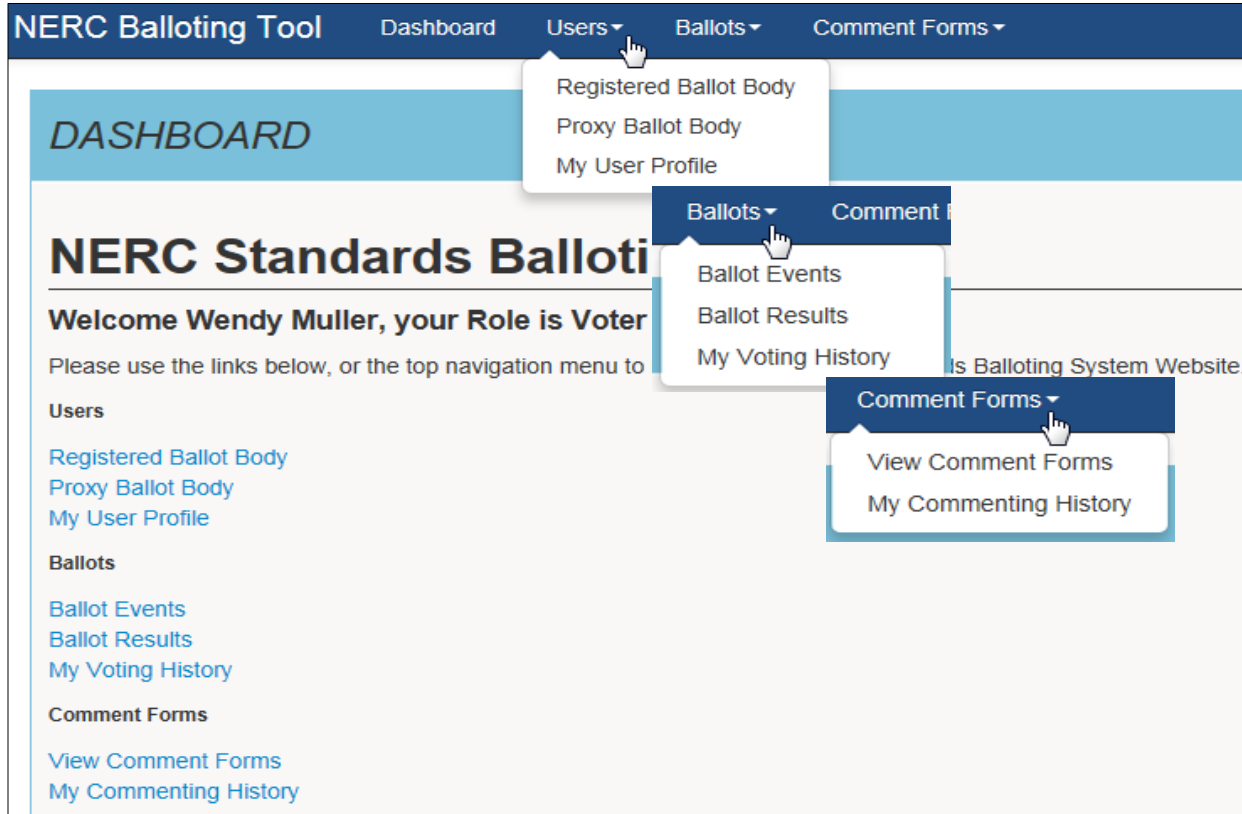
NERC Balloting Tool Dashboard Users Ballots Comment Forms

Registered Ballot Body
Proxy Ballot Body
My User Profile

DASHBOARD

Ballots Comment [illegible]

Ballot Events
Ballot Results
My Voting History

NERC Standards Balloti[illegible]

Welcome Wendy Muller, your Role is Voter

Please use the links below, or the top navigation menu to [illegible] ls Balloting System Website

Comment Forms

View Comment Forms
My Commenting History

Users

Registered Ballot Body
Proxy Ballot Body
My User Profile

Ballots

Ballot Events
Ballot Results
My Voting History

Comment Forms

View Comment Forms
My Commenting History